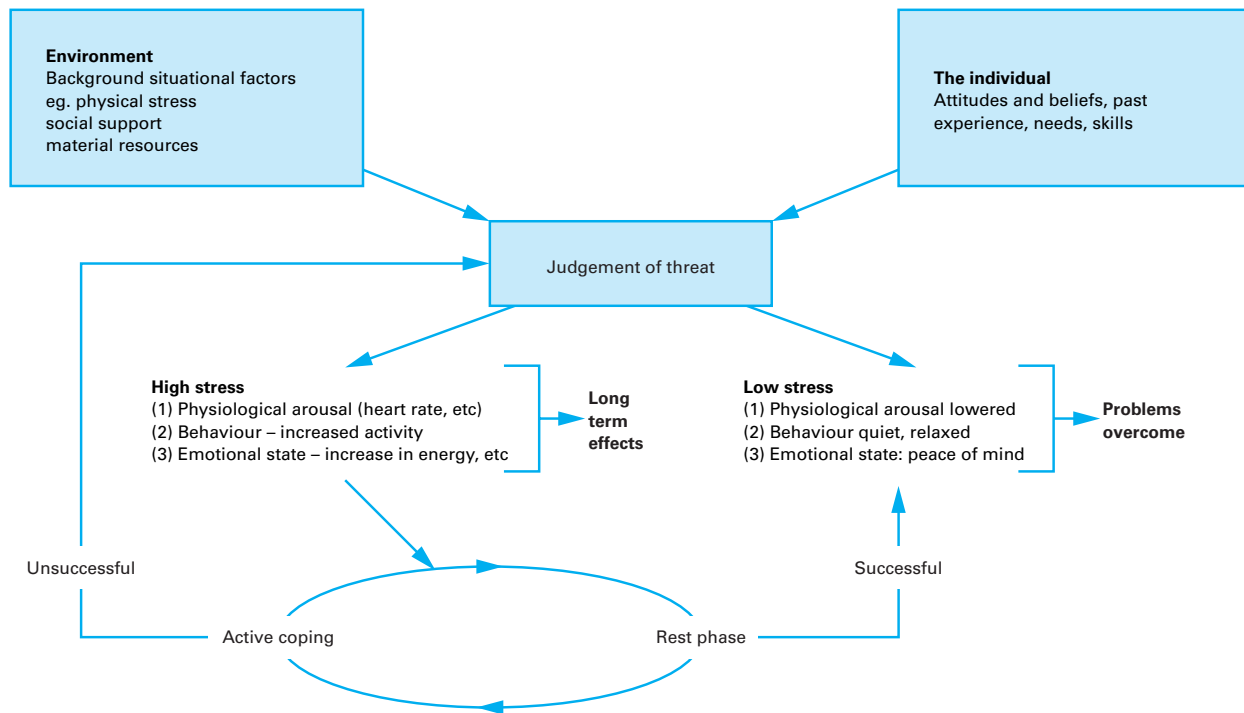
Environment
Background situational factors
eg. physical stress
social support
material resources

The individual
Attitudes and beliefs, past experience, needs, skills

Judgement of threat

High stress
(1) Physiological arousal (heart rate, etc)
(2) Behaviour – increased activity
(3) Emotional state – increase in energy, etc

Long term effects

Low stress
(1) Physiological arousal lowered
(2) Behaviour quiet, relaxed
(3) Emotional state: peace of mind

Problems overcome

Unsuccessful

Successful

Active coping

Rest phase